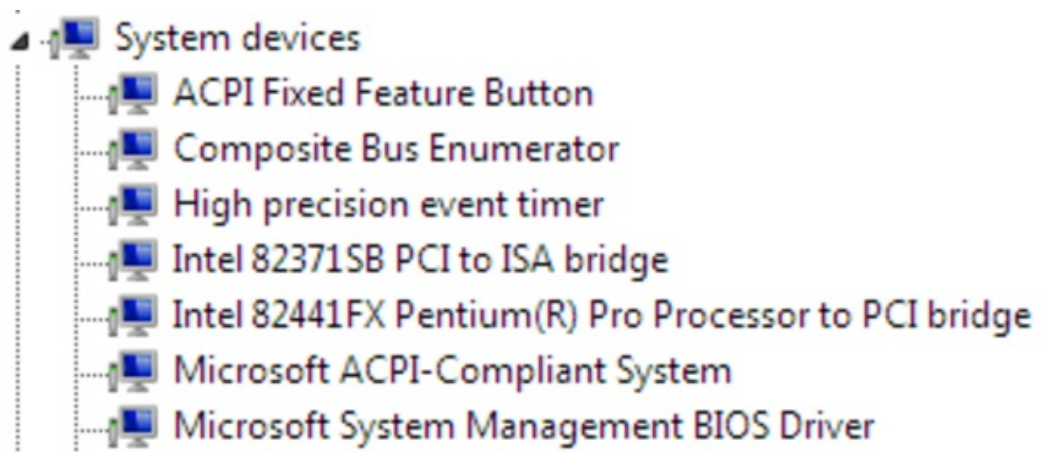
System devices
ACPI Fixed Feature Button
Composite Bus Enumerator
High precision event timer
Intel 82371SB PCI to ISA bridge
Intel 82441FX Pentium(R) Pro Processor to PCI bridge
Microsoft ACPI-Compliant System
Microsoft System Management BIOS Driver